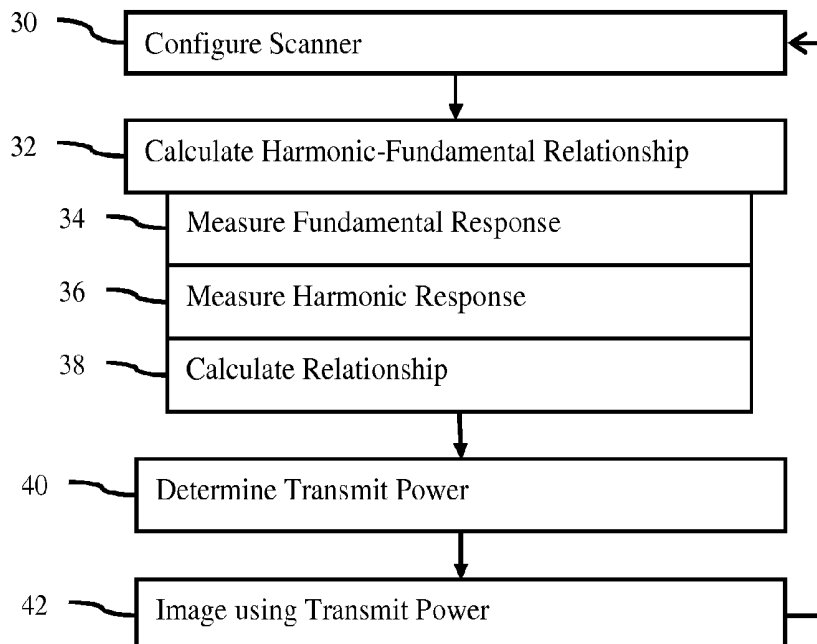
30 Configure Scanner

32 Calculate Harmonic-Fundamental Relationship

34 Measure Fundamental Response

36 Measure Harmonic Response

38 Calculate Relationship

40 Determine Transmit Power

42 Image using Transmit Power